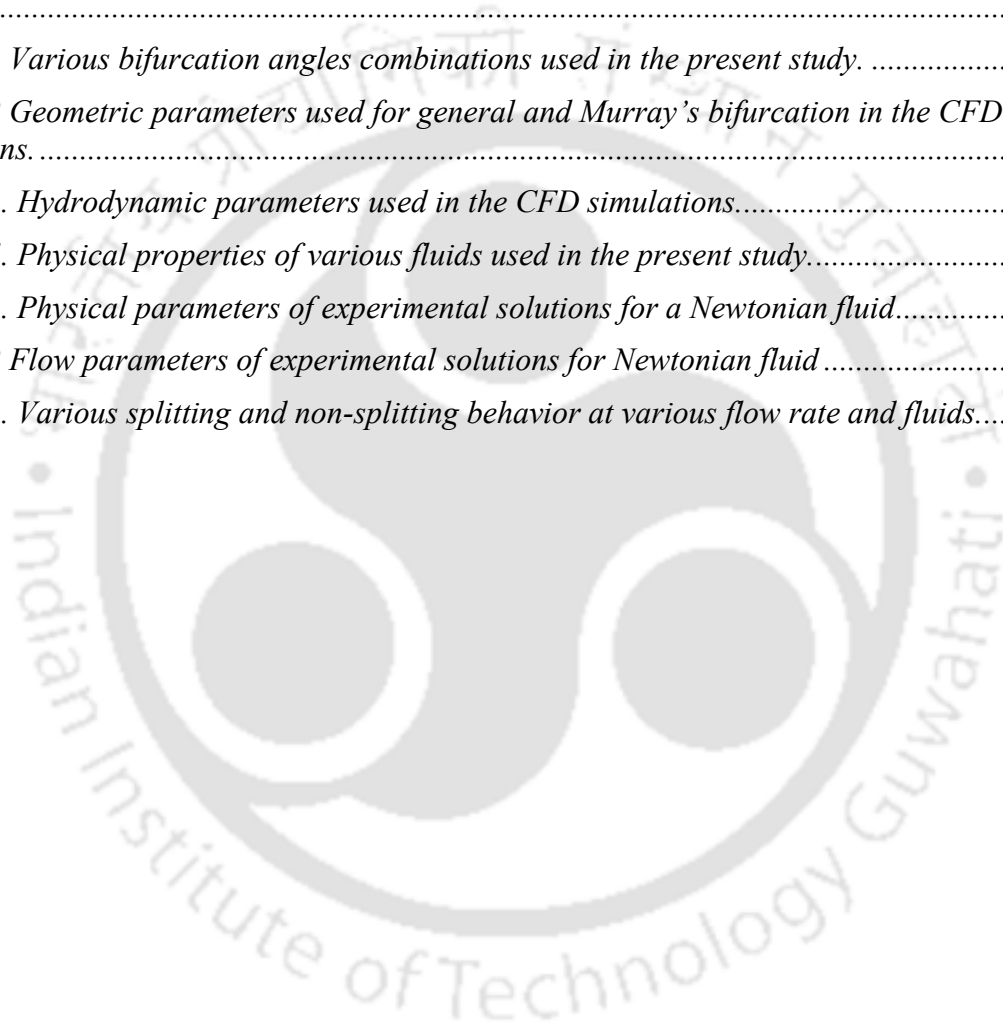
.......................................................................................................................

Various bifurcation angles combinations used in the present study. ..................

Geometric parameters used for general and Murray's bifurcation in the CFD ns. .......................................................................................................................

. Hydrodynamic parameters used in the CFD simulations.................................

. Physical properties of various fluids used in the present study........................

. Physical parameters of experimental solutions for a Newtonian fluid..............

Flow parameters of experimental solutions for Newtonian fluid ........................

. Various splitting and non-splitting behavior at various flow rate and fluids.....

Indian Institute of Technology Guwahati